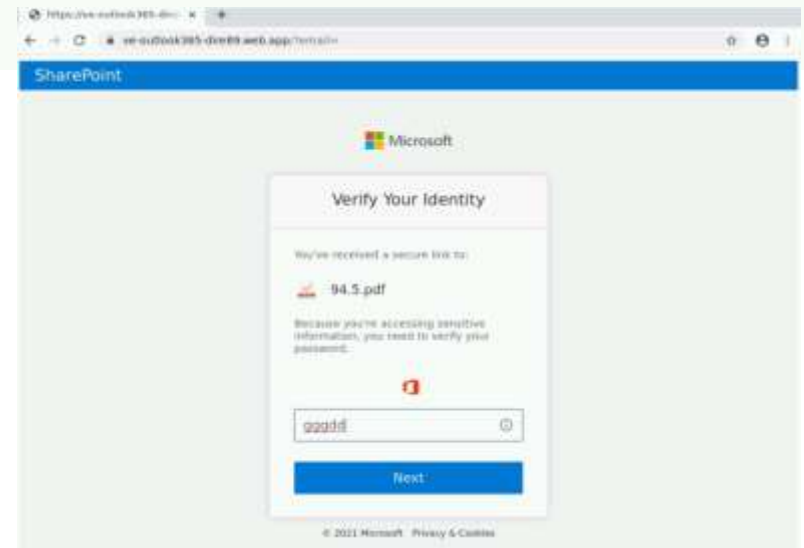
https://ve-outlook365-dire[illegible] ×

ve-outlook365-dire89.web.app/?email=

SharePoint

Microsoft

Verify Your Identity

You've received a secure link to:

94.5.pdf

Because you're accessing sensitive information, you need to verify your password.

gggdd

Next

© 2021 Microsoft Privacy & Cookies